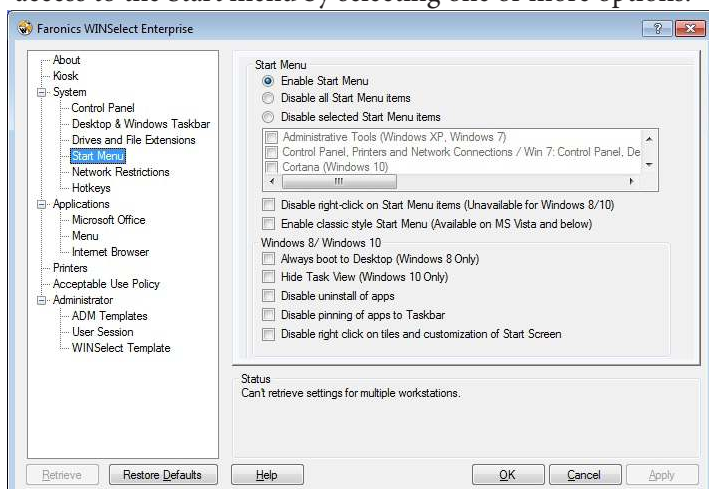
access to the Start menu by selecting one or more options.

Faronics WINSelect Enterprise

About
Kiosk
System
Control Panel
Desktop & Windows Taskbar
Drives and File Extensions
Start Menu
Network Restrictions
Hotkeys
Applications
Microsoft Office
Menu
Internet Browser
Printers
Acceptable Use Policy
Administrator
ADM Templates
User Session
WINSelect Template

Start Menu
Enable Start Menu
Disable all Start Menu items
Disable selected Start Menu items
Administrative Tools (Windows XP, Windows 7)
Control Panel, Printers and Network Connections / Win 7: Control Panel, De
Cortana (Windows 10)
Disable right-click on Start Menu items (Unavailable for Windows 8/10)
Enable classic style Start Menu (Available on MS Vista and below)
Windows 8/ Windows 10
Always boot to Desktop (Windows 8 Only)
Hide Task View (Windows 10 Only)
Disable uninstall of apps
Disable pinning of apps to Taskbar
Disable right click on tiles and customization of Start Screen

Status
Can't retrieve settings for multiple workstations.

Retrieve
Restore Defaults
Help
OK
Cancel
Apply